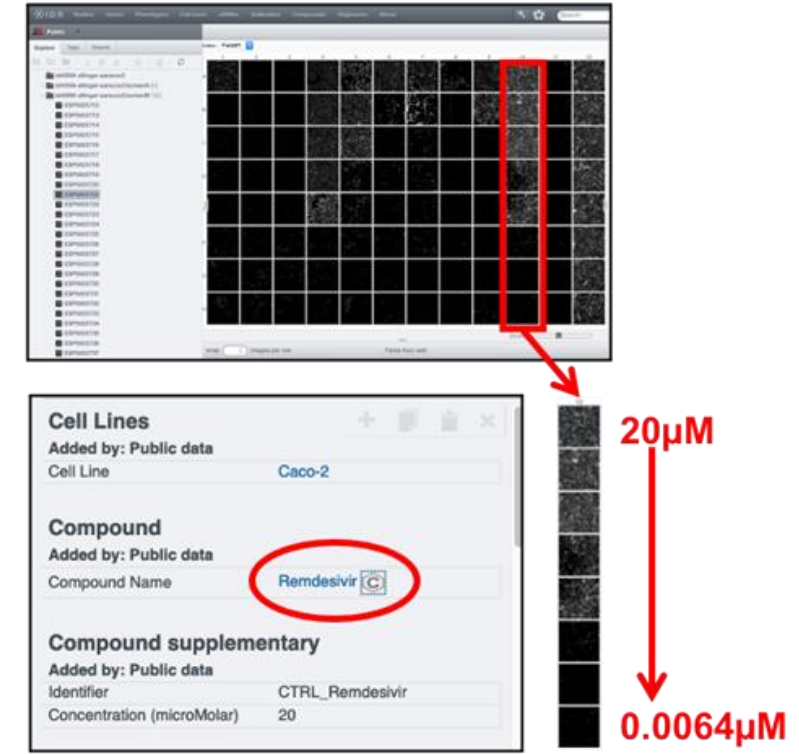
Cell Lines
Added by: Public data

| Cell Line | Caco-2 |
|---|---|

Compound
Added by: Public data

| Compound Name | Remdesivir C |
|---|---|

Compound supplementary
Added by: Public data

| Identifier | CTRL_Remdesivir |
|---|---|
| Concentration (microMolar) | 20 |

20µM

0.0064µM